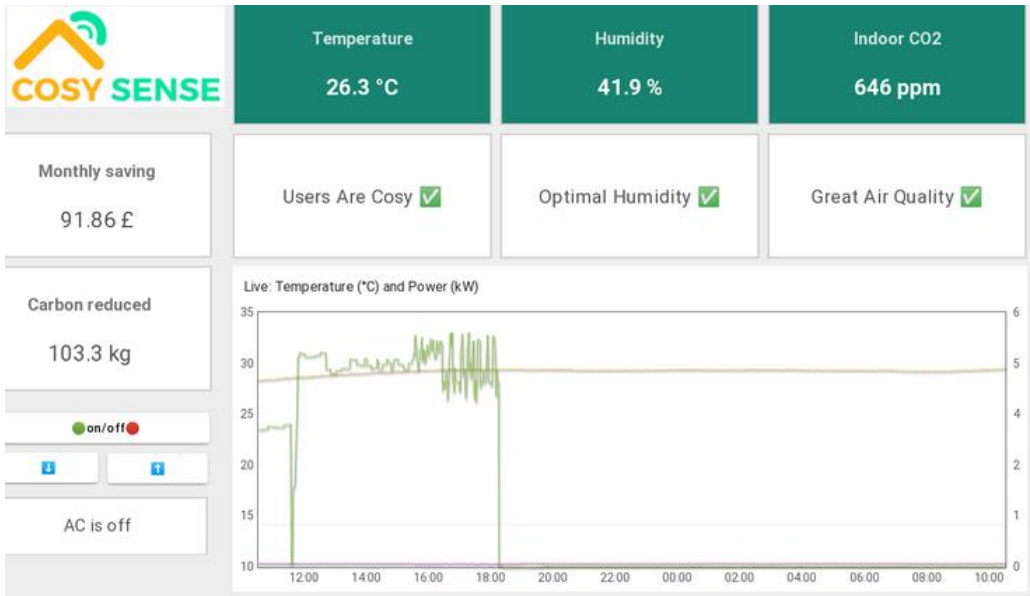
COSY SENSE

Temperature
26.3 °C

Humidity
41.9 %

Indoor CO2
646 ppm

Monthly saving
91.86 £

Users Are Cosy ✅

Optimal Humidity ✅

Great Air Quality ✅

Carbon reduced
103.3 kg

🟢on/off🔴

⬇ ⬆

AC is off

Live: Temperature (°C) and Power (kW)

35
30
25
20
15
10

6
5
4
3
2
1
0

12:00 14:00 16:00 18:00 20:00 22:00 00:00 02:00 04:00 06:00 08:00 10:00